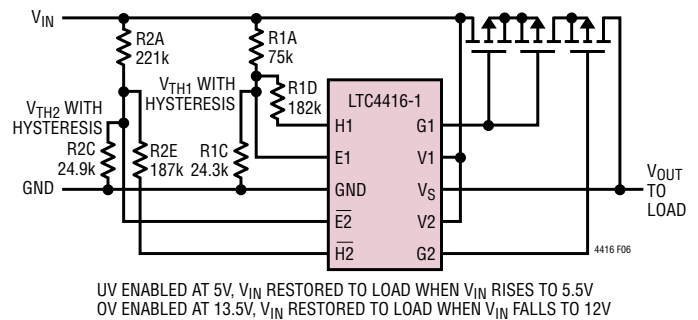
$V_{IN}$

R2A 221k

R1A 75k

$V_{TH1}$ WITH HYSTERESIS

R1D 182k

LTC4416-1

$V_{TH2}$ WITH HYSTERESIS

R2C 24.9k

R2E 187k

R1C 24.3k

GND

H1

E1

GND

$\overline{E2}$

$\overline{H2}$

G1

V1

$V_S$

V2

G2

$V_{OUT}$ TO LOAD

4416 F06

UV ENABLED AT 5V, $V_{IN}$ RESTORED TO LOAD WHEN $V_{IN}$ RISES TO 5.5V
OV ENABLED AT 13.5V, $V_{IN}$ RESTORED TO LOAD WHEN $V_{IN}$ FALLS TO 12V